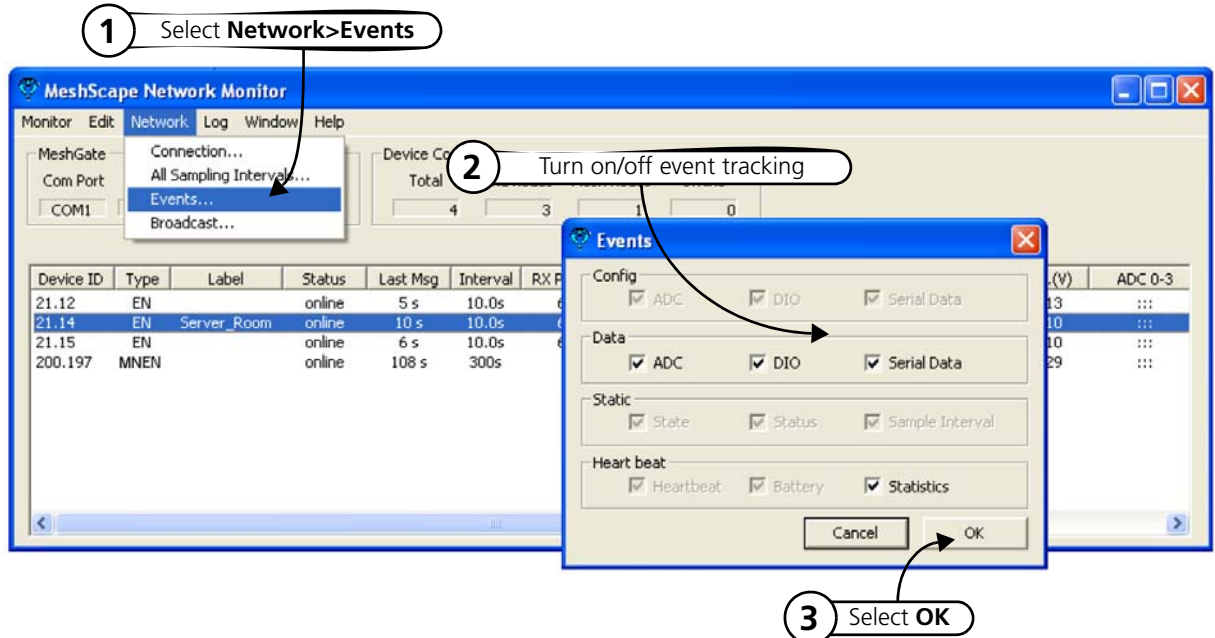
1 Select **Network>Events**

MeshScape Network Monitor

Monitor Edit Network Log Window Help

MeshGate
Com Port
COM1

Connection...
All Sampling Intervals...
Events...
Broadcast...

Device Co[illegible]
Total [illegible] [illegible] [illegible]
4 3 1 0

2 Turn on/off event tracking

| Device ID | Type | Label | Status | Last Msg | Interval | RX P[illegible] | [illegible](V) | ADC 0-3 |
|---|---|---|---|---|---|---|---|---|
| 21.12 | EN | | online | 5 s | 10.0s | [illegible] | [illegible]13 | ::: |
| 21.14 | EN | Server_Room | online | 10 s | 10.0s | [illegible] | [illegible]10 | ::: |
| 21.15 | EN | | online | 6 s | 10.0s | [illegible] | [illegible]10 | ::: |
| 200.197 | MNEN | | online | 108 s | 300s | | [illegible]29 | ::: |

Events

Config
ADC DIO Serial Data

Data
ADC DIO Serial Data

Static
State Status Sample Interval

Heart beat
Heartbeat Battery Statistics

Cancel OK

3 Select **OK**